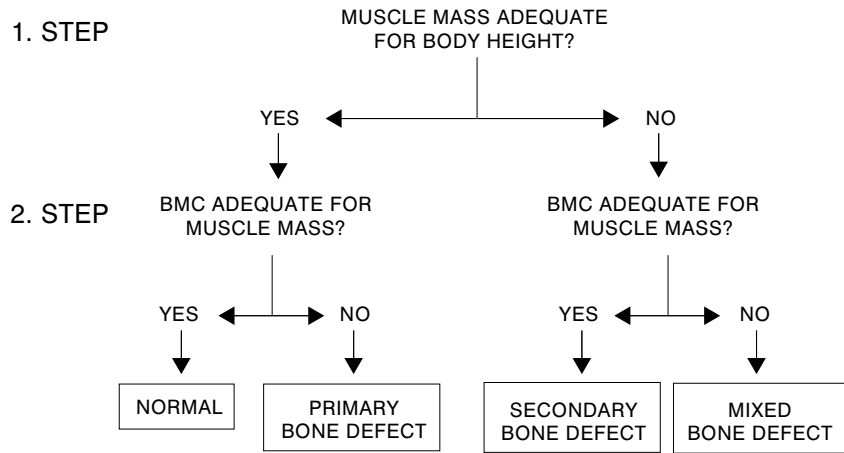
1. STEP

MUSCLE MASS ADEQUATE FOR BODY HEIGHT?

YES

NO

2. STEP

BMC ADEQUATE FOR MUSCLE MASS?

BMC ADEQUATE FOR MUSCLE MASS?

YES

NO

YES

NO

NORMAL

PRIMARY BONE DEFECT

SECONDARY BONE DEFECT

MIXED BONE DEFECT